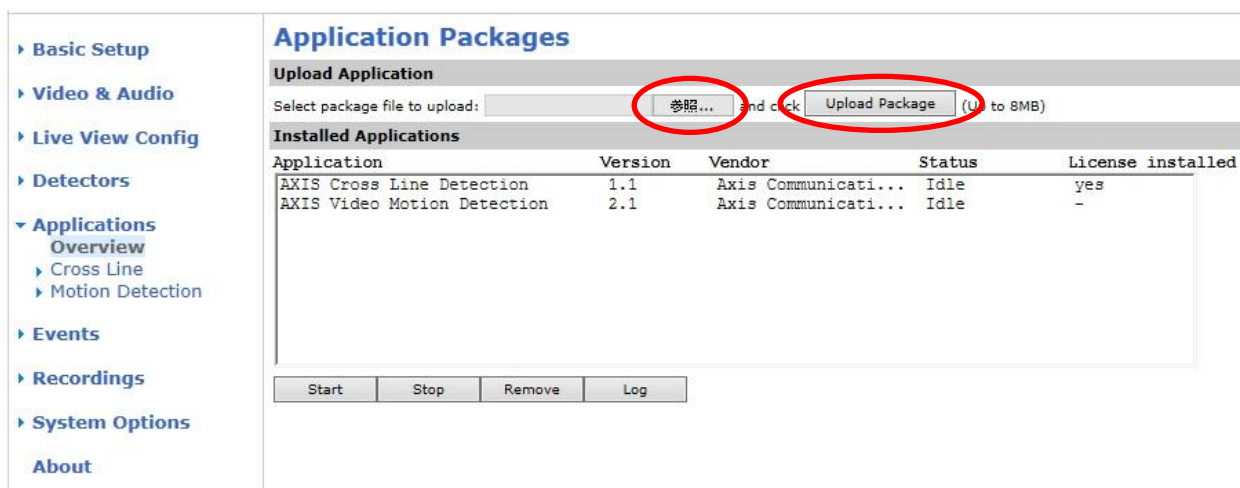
Basic Setup
Video & Audio
Live View Config
Detectors
Applications
Overview
Cross Line
Motion Detection
Events
Recordings
System Options
About

Application Packages

Upload Application

Select package file to upload: 参照... and click Upload Package (Up to 8MB)

Installed Applications

| Application | Version | Vendor | Status | License installed |
|---|---|---|---|---|
| AXIS Cross Line Detection | 1.1 | Axis Communicati... | Idle | yes |
| AXIS Video Motion Detection | 2.1 | Axis Communicati... | Idle | - |

Start Stop Remove Log